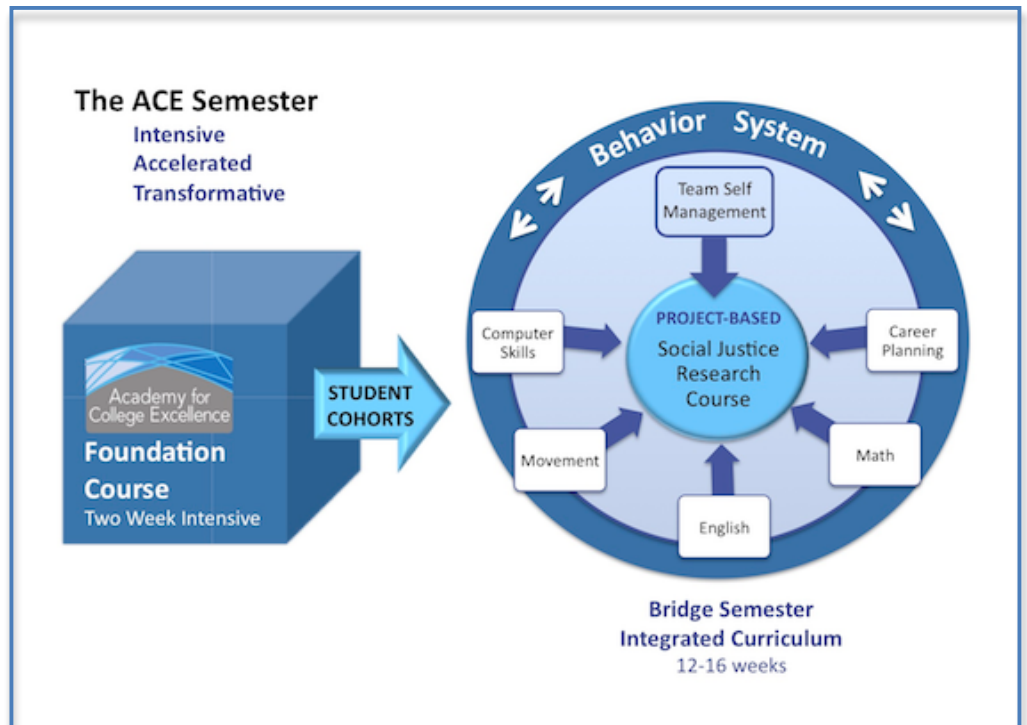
The ACE Semester
Intensive
Accelerated
Transformative

Academy for College Excellence
Foundation Course
Two Week Intensive

STUDENT COHORTS

Behavior System

Team Self Management

Computer Skills

PROJECT-BASED
Social Justice Research Course

Career Planning

Movement

Math

English

Bridge Semester
Integrated Curriculum
12-16 weeks